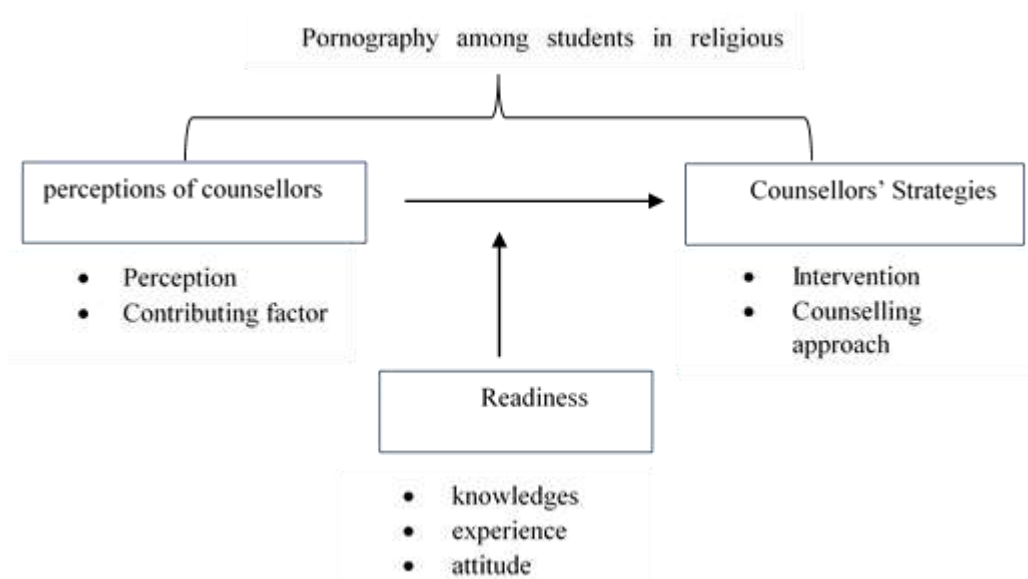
Pornography among students in religious

perceptions of counsellors

- Perception
- Contributing factor

Counsellors' Strategies

- Intervention
- Counselling approach

Readiness

- knowledges
- experience
- attitude